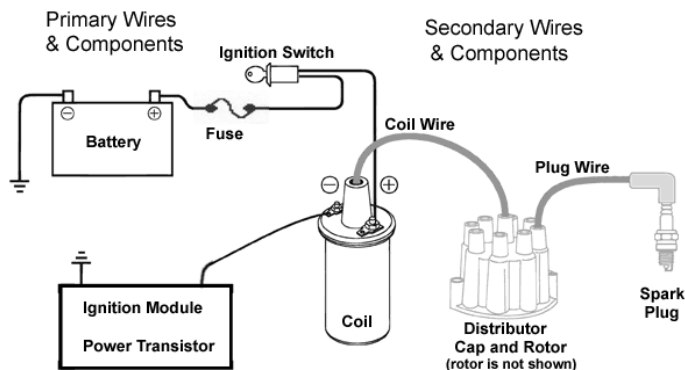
Primary Wires & Components

Secondary Wires & Components

Ignition Switch

⊖ ⊕

Battery

Fuse

Coil Wire

⊖ ⊕

Plug Wire

Ignition Module

Power Transistor

Coil

Distributor Cap and Rotor (rotor is not shown)

Spark Plug